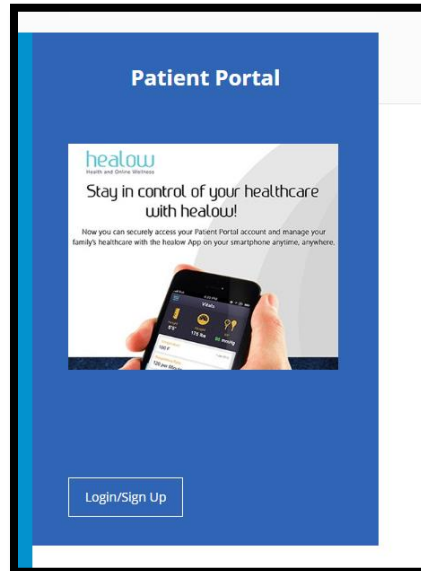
Patient Portal

healow
Health and Online Wellness

Stay in control of your healthcare with healow!

Now you can securely access your Patient Portal account and manage your family's healthcare with the healow App on your smartphone anytime, anywhere.

Vitals
5'5"
175 lbs

Login/Sign Up